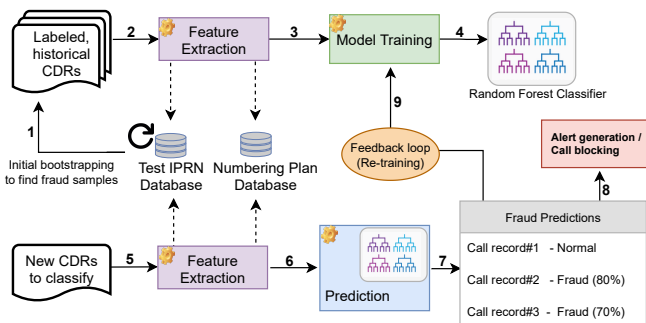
Labeled, historical CDRs

2

Feature Extraction

3

Model Training

4

Random Forest Classifier

1

Initial bootstrapping to find fraud samples

Test IPRN Database

Numbering Plan Database

9

Feedback loop (Re-training)

Alert generation / Call blocking

8

New CDRs to classify

5

Feature Extraction

6

Prediction

7

Fraud Predictions

Call record#1 - Normal

Call record#2 - Fraud (80%)

Call record#3 - Fraud (70%)